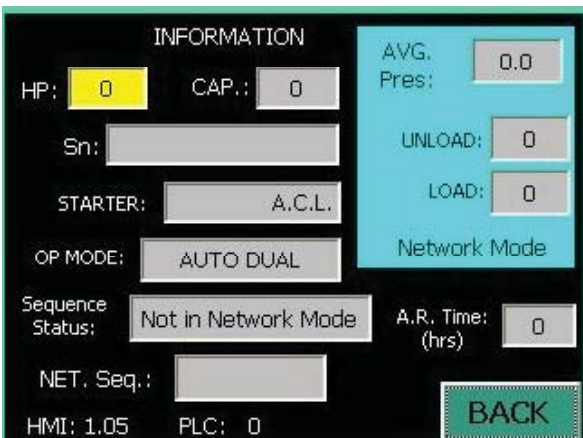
INFORMATION

HP: 0

CAP.: 0

Sn:

STARTER: A.C.L.

OP MODE: AUTO DUAL

Sequence Status: Not in Network Mode

NET. Seq.:

HMI: 1.05

PLC: 0

AVG. Pres: 0.0

UNLOAD: 0

LOAD: 0

Network Mode

A.R. Time: (hrs) 0

BACK